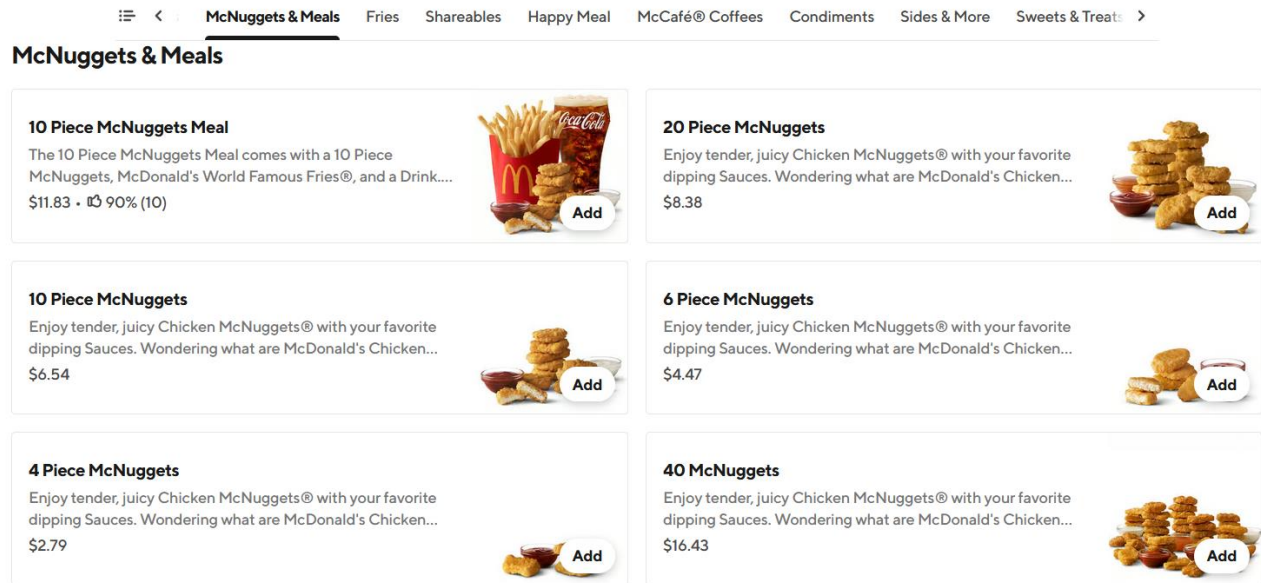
McNuggets & Meals Fries Shareables Happy Meal McCafé® Coffees Condiments Sides & More Sweets & Treats

McNuggets & Meals

10 Piece McNuggets Meal
The 10 Piece McNuggets Meal comes with a 10 Piece McNuggets, McDonald's World Famous Fries®, and a Drink....
$11.83 • 90% (10)
Add

20 Piece McNuggets
Enjoy tender, juicy Chicken McNuggets® with your favorite dipping Sauces. Wondering what are McDonald's Chicken...
$8.38
Add

10 Piece McNuggets
Enjoy tender, juicy Chicken McNuggets® with your favorite dipping Sauces. Wondering what are McDonald's Chicken...
$6.54
Add

6 Piece McNuggets
Enjoy tender, juicy Chicken McNuggets® with your favorite dipping Sauces. Wondering what are McDonald's Chicken...
$4.47
Add

4 Piece McNuggets
Enjoy tender, juicy Chicken McNuggets® with your favorite dipping Sauces. Wondering what are McDonald's Chicken...
$2.79
Add

40 McNuggets
Enjoy tender, juicy Chicken McNuggets® with your favorite dipping Sauces. Wondering what are McDonald's Chicken...
$16.43
Add